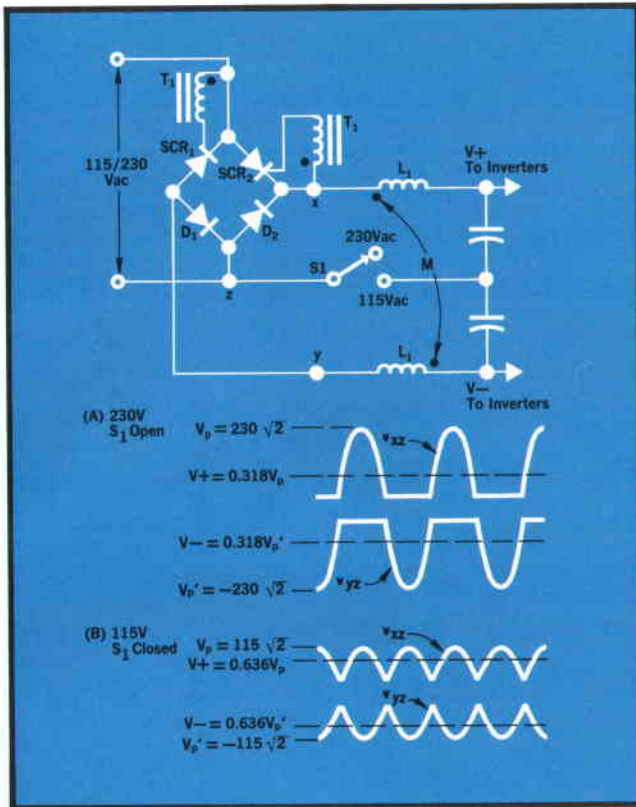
$T_1$

$T_1$

115/230 Vac

$SCR_1$

$SCR_2$

$D_1$

$D_2$

x

$L_1$

V+ To Inverters

230Vac

S1

M

115Vac

z

y

$L_1$

V− To Inverters

(A) 230V $S_1$ Open

$V_p = 230\sqrt{2}$

$v_{xz}$

$V+ = 0.318V_p$

$V- = 0.318V_p'$

$v_{yz}$

$V_p' = -230\sqrt{2}$

(B) 115V $S_1$ Closed

$V_p = 115\sqrt{2}$

$v_{xz}$

$V+ = 0.636V_p$

$v_{yz}$

$V- = 0.636V_p'$

$V_p' = -115\sqrt{2}$